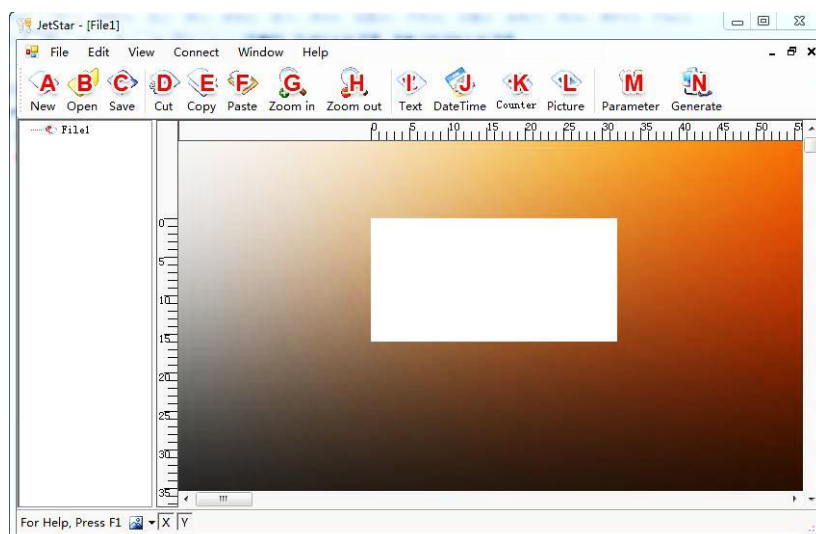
JetStar - [File1]

File Edit View Connect Window Help

A B C D E F G H I J K L M N

New Open Save Cut Copy Paste Zoom in Zoom out Text DateTime Counter Picture Parameter Generate

File1

0 5 10 15 20 25 30 35 40 45 50 5

0 5 10 15 20 25 30 35

For Help, Press F1 X Y